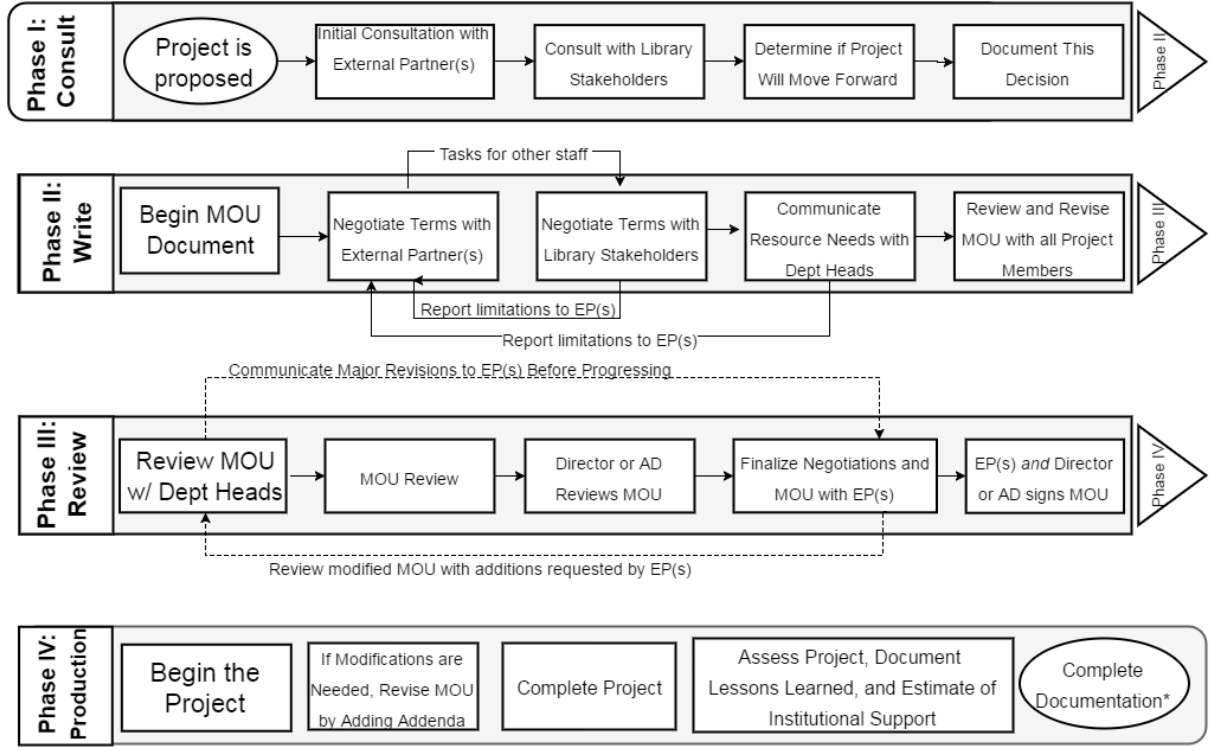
Phase I: Consult

Project is proposed

Initial Consultation with External Partner(s)

Consult with Library Stakeholders

Determine if Project Will Move Forward

Document This Decision

Phase II

Phase II: Write

Tasks for other staff

Begin MOU Document

Negotiate Terms with External Partner(s)

Negotiate Terms with Library Stakeholders

Communicate Resource Needs with Dept Heads

Review and Revise MOU with all Project Members

Phase III

Report limitations to EP(s)

Report limitations to EP(s)

Communicate Major Revisions to EP(s) Before Progressing

Phase III: Review

Review MOU w/ Dept Heads

MOU Review

Director or AD Reviews MOU

Finalize Negotiations and MOU with EP(s)

EP(s) *and* Director or AD signs MOU

Phase IV

Review modified MOU with additions requested by EP(s)

Phase IV: Production

Begin the Project

If Modifications are Needed, Revise MOU by Adding Addenda

Complete Project

Assess Project, Document Lessons Learned, and Estimate of Institutional Support

Complete Documentation*